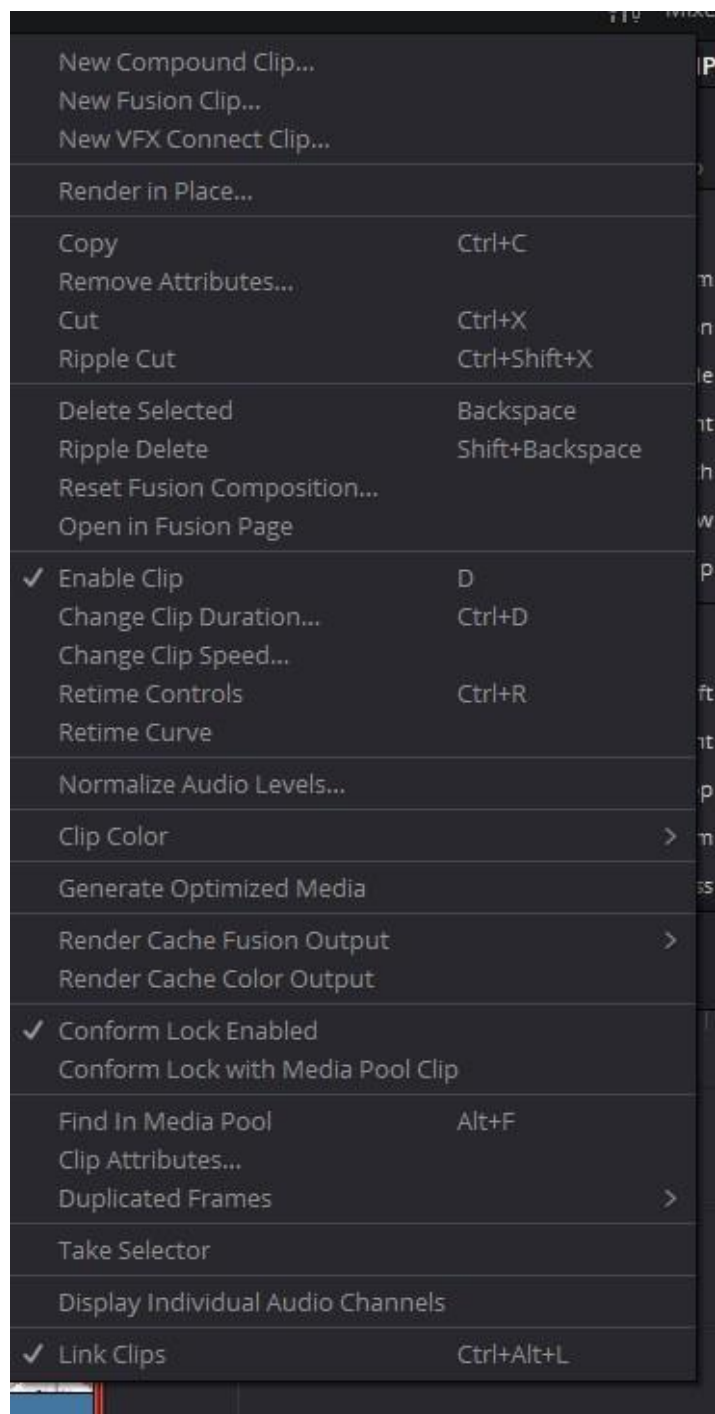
New Compound Clip...
New Fusion Clip...
New VFX Connect Clip...

Render in Place...

Copy Ctrl+C
Remove Attributes...
Cut Ctrl+X
Ripple Cut Ctrl+Shift+X

Delete Selected Backspace
Ripple Delete Shift+Backspace
Reset Fusion Composition...
Open in Fusion Page

✓ Enable Clip D
Change Clip Duration... Ctrl+D
Change Clip Speed...
Retime Controls Ctrl+R
Retime Curve

Normalize Audio Levels...

Clip Color >

Generate Optimized Media

Render Cache Fusion Output >
Render Cache Color Output

✓ Conform Lock Enabled
Conform Lock with Media Pool Clip

Find In Media Pool Alt+F
Clip Attributes...
Duplicated Frames >

Take Selector

Display Individual Audio Channels

✓ Link Clips Ctrl+Alt+L